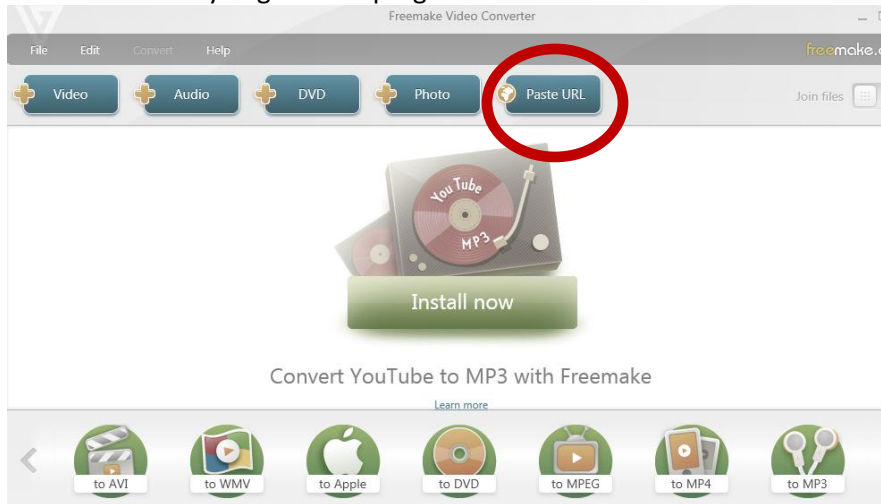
Freemake Video Converter

File Edit Convert Help

freemake

Video Audio DVD Photo Paste URL

Join files

You Tube MP3

Install now

Convert YouTube to MP3 with Freemake

Learn more

to AVI to WMV to Apple to DVD to MPEG to MP4 to MP3